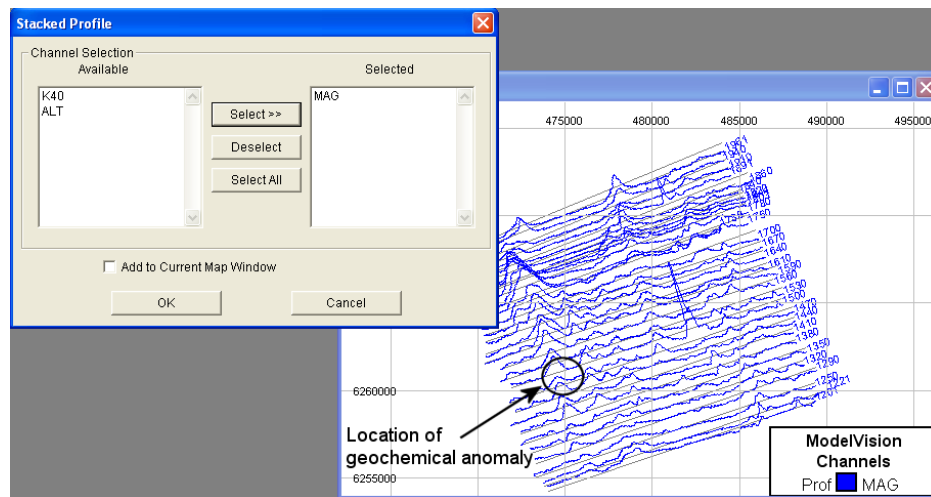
Stacked Profile

Channel Selection

Available

K40
ALT

Select >>

Deselect

Select All

Selected

MAG

Add to Current Map Window

OK

Cancel

475000 480000 485000 490000 495000

1961
1940
1910
1891
1880
1850
1820
1800
1790
1770
1750
1700
1670
1640
1610
1590
1560
1530
1500
1470
1440
1410
1380
1350
1320
1290
1250
1221
1201

6260000

6255000

Location of geochemical anomaly

ModelVision Channels

Prof MAG